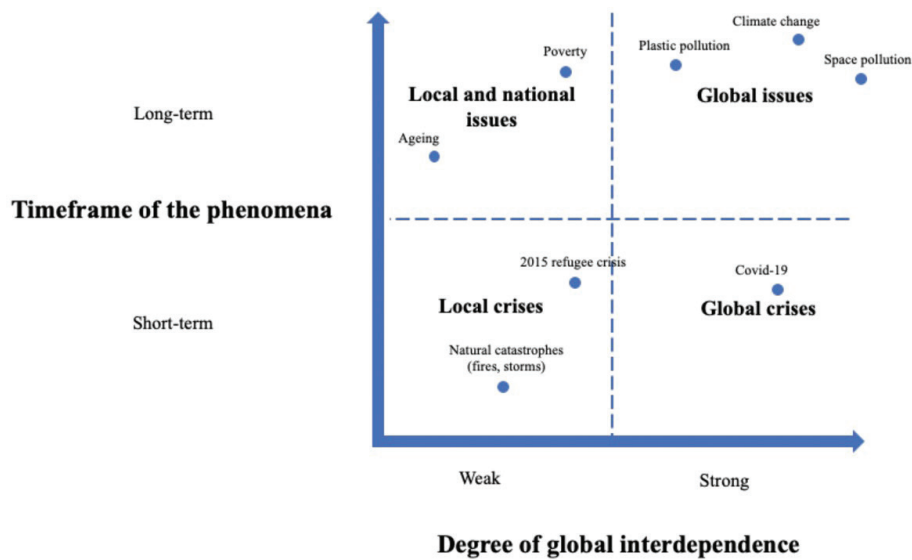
Timeframe of the phenomena

Long-term

Short-term

Poverty

Local and national issues

Ageing

Plastic pollution

Climate change

Space pollution

Global issues

2015 refugee crisis

Local crises

Natural catastrophes (fires, storms)

Covid-19

Global crises

Weak

Strong

Degree of global interdependence